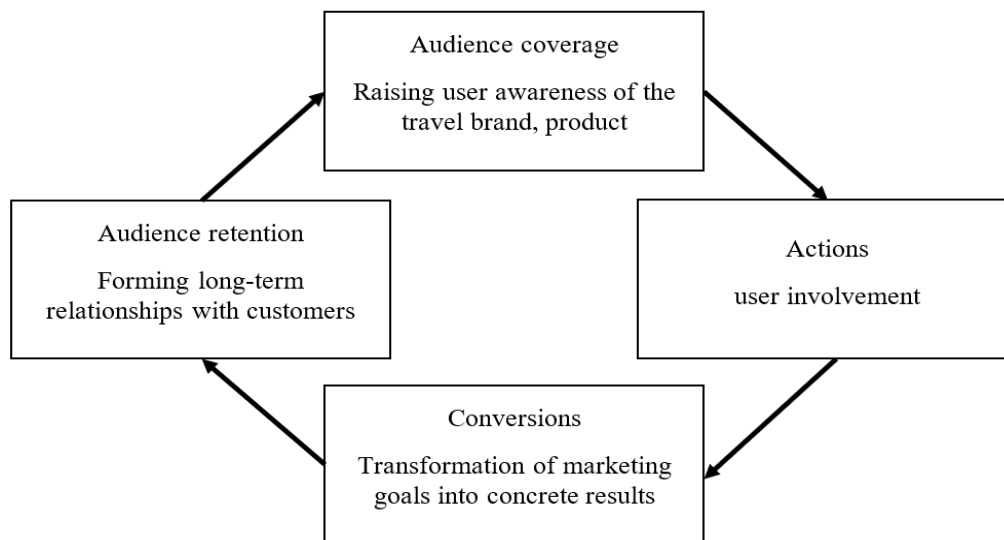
Audience coverage

Raising user awareness of the travel brand, product

Audience retention

Forming long-term relationships with customers

Actions

user involvement

Conversions

Transformation of marketing goals into concrete results